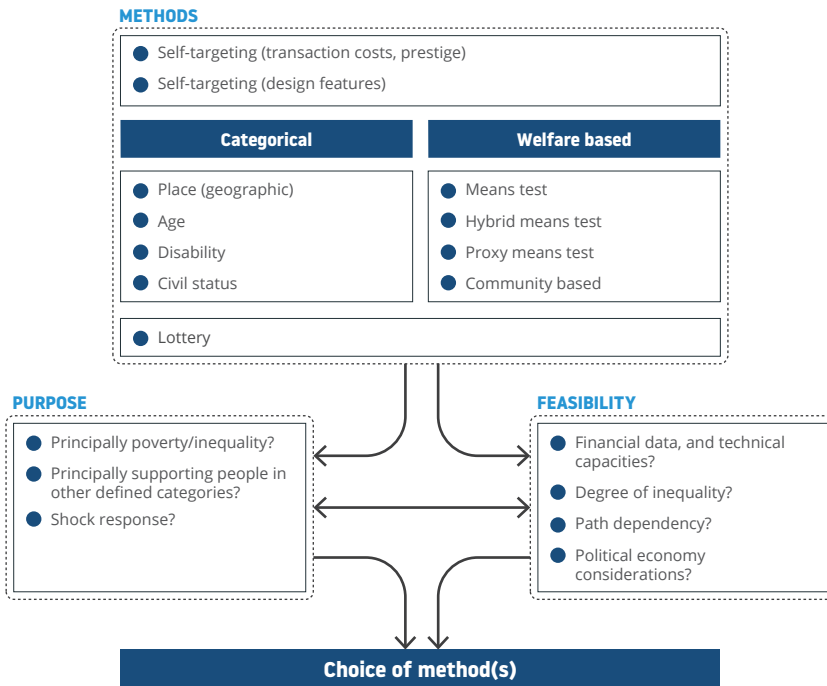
METHODS

Self-targeting (transaction costs, prestige)

Self-targeting (design features)

Categorical

Welfare based

Place (geographic)

Age

Disability

Civil status

Means test

Hybrid means test

Proxy means test

Community based

Lottery

PURPOSE

Principally poverty/inequality?

Principally supporting people in other defined categories?

Shock response?

FEASIBILITY

Financial data, and technical capacities?

Degree of inequality?

Path dependency?

Political economy considerations?

Choice of method(s)